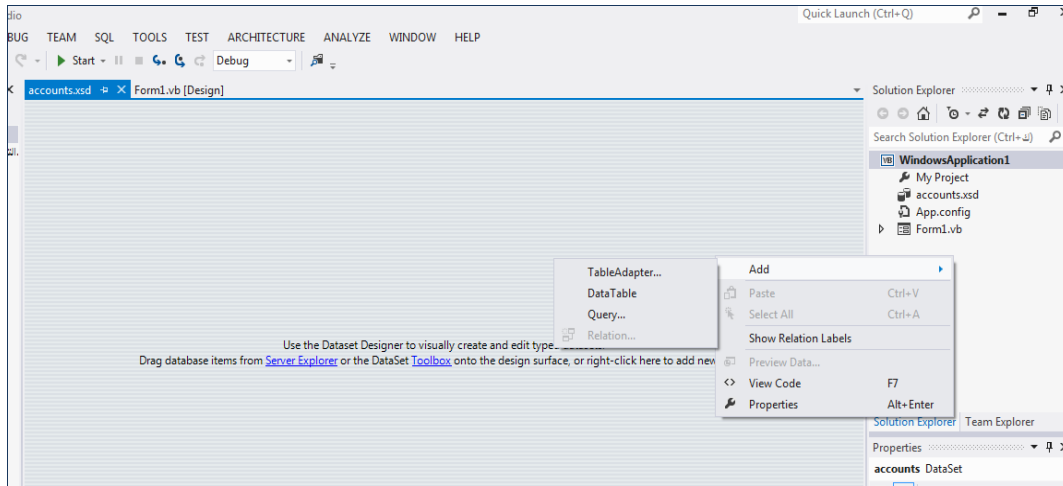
dio

Quick Launch (Ctrl+Q)

BUG TEAM SQL TOOLS TEST ARCHITECTURE ANALYZE WINDOW HELP

Start Debug

accounts.xsd Form1.vb [Design]

Solution Explorer

Search Solution Explorer (Ctrl+;)

WindowsApplication1
My Project
accounts.xsd
App.config
Form1.vb

TableAdapter...
DataTable
Query...
Relation...

Add
Paste Ctrl+V
Select All Ctrl+A
Show Relation Labels
Preview Data...
View Code F7
Properties Alt+Enter

Use the Dataset Designer to visually create and edit type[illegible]
Drag database items from Server Explorer or the DataSet Toolbox onto the design surface, or right-click here to add new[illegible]

Solution Explorer Team Explorer

Properties

accounts DataSet